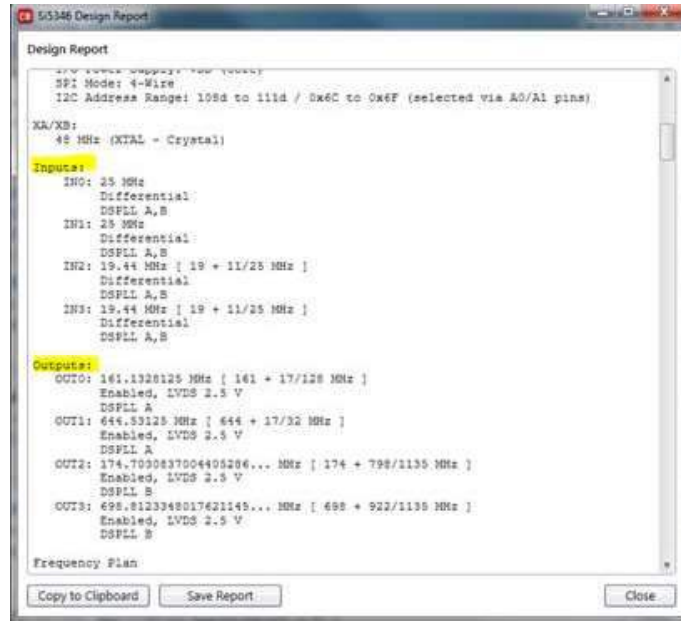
Si5346 Design Report

Design Report

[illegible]
SPI Mode: 4-Wire
I2C Address Range: 108d to 111d / 0x6C to 0x6F (selected via A0/A1 pins)

XA/XB:
48 MHz (XTAL - Crystal)

Inputs:
IN0: 25 MHz
Differential
DSPLL A,B
IN1: 25 MHz
Differential
DSPLL A,B
IN2: 19.44 MHz [ 19 + 11/25 MHz ]
Differential
DSPLL A,B
IN3: 19.44 MHz [ 19 + 11/25 MHz ]
Differential
DSPLL A,B

Outputs:
OUT0: 161.1328125 MHz [ 161 + 17/128 MHz ]
Enabled, LVDS 2.5 V
DSPLL A
OUT1: 644.53125 MHz [ 644 + 17/32 MHz ]
Enabled, LVDS 2.5 V
DSPLL A
OUT2: 174.7030837004405286... MHz [ 174 + 798/1135 MHz ]
Enabled, LVDS 2.5 V
DSPLL B
OUT3: 698.8123348017621145... MHz [ 698 + 922/1135 MHz ]
Enabled, LVDS 2.5 V
DSPLL B

Frequency Plan

Copy to Clipboard Save Report Close